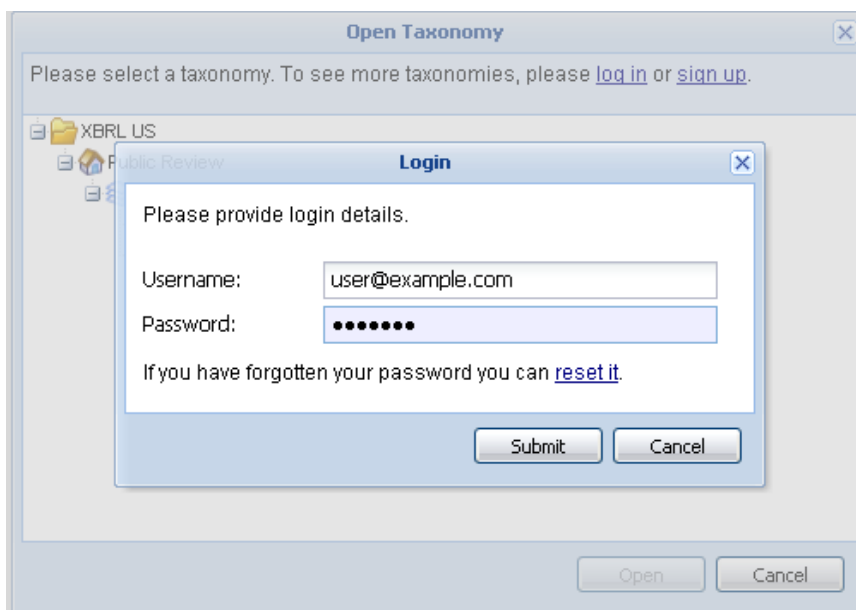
Open Taxonomy

Please select a taxonomy. To see more taxonomies, please log in or sign up.

XBRL US

Public Review

Login

Please provide login details.

Username: user@example.com

Password: •••••••

If you have forgotten your password you can reset it.

Submit

Cancel

Open

Cancel